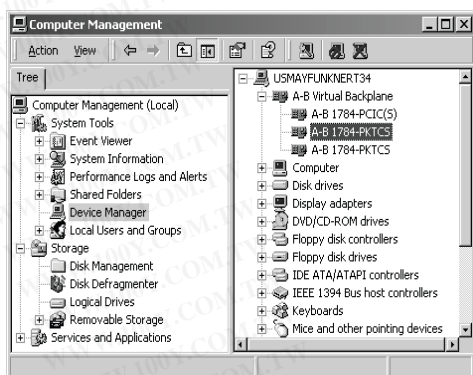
Computer Management

Action View

Tree

Computer Management (Local)
System Tools
Event Viewer
System Information
Performance Logs and Alerts
Shared Folders
Device Manager
Local Users and Groups
Storage
Disk Management
Disk Defragmenter
Logical Drives
Removable Storage
Services and Applications

USMAYFUNKNERT34
A-B Virtual Backplane
A-B 1784-PCIC(S)
A-B 1784-PKTCS
A-B 1784-PKTCS
Computer
Disk drives
Display adapters
DVD/CD-ROM drives
Floppy disk controllers
Floppy disk drives
IDE ATA/ATAPI controllers
IEEE 1394 Bus host controllers
Keyboards
Mice and other pointing devices